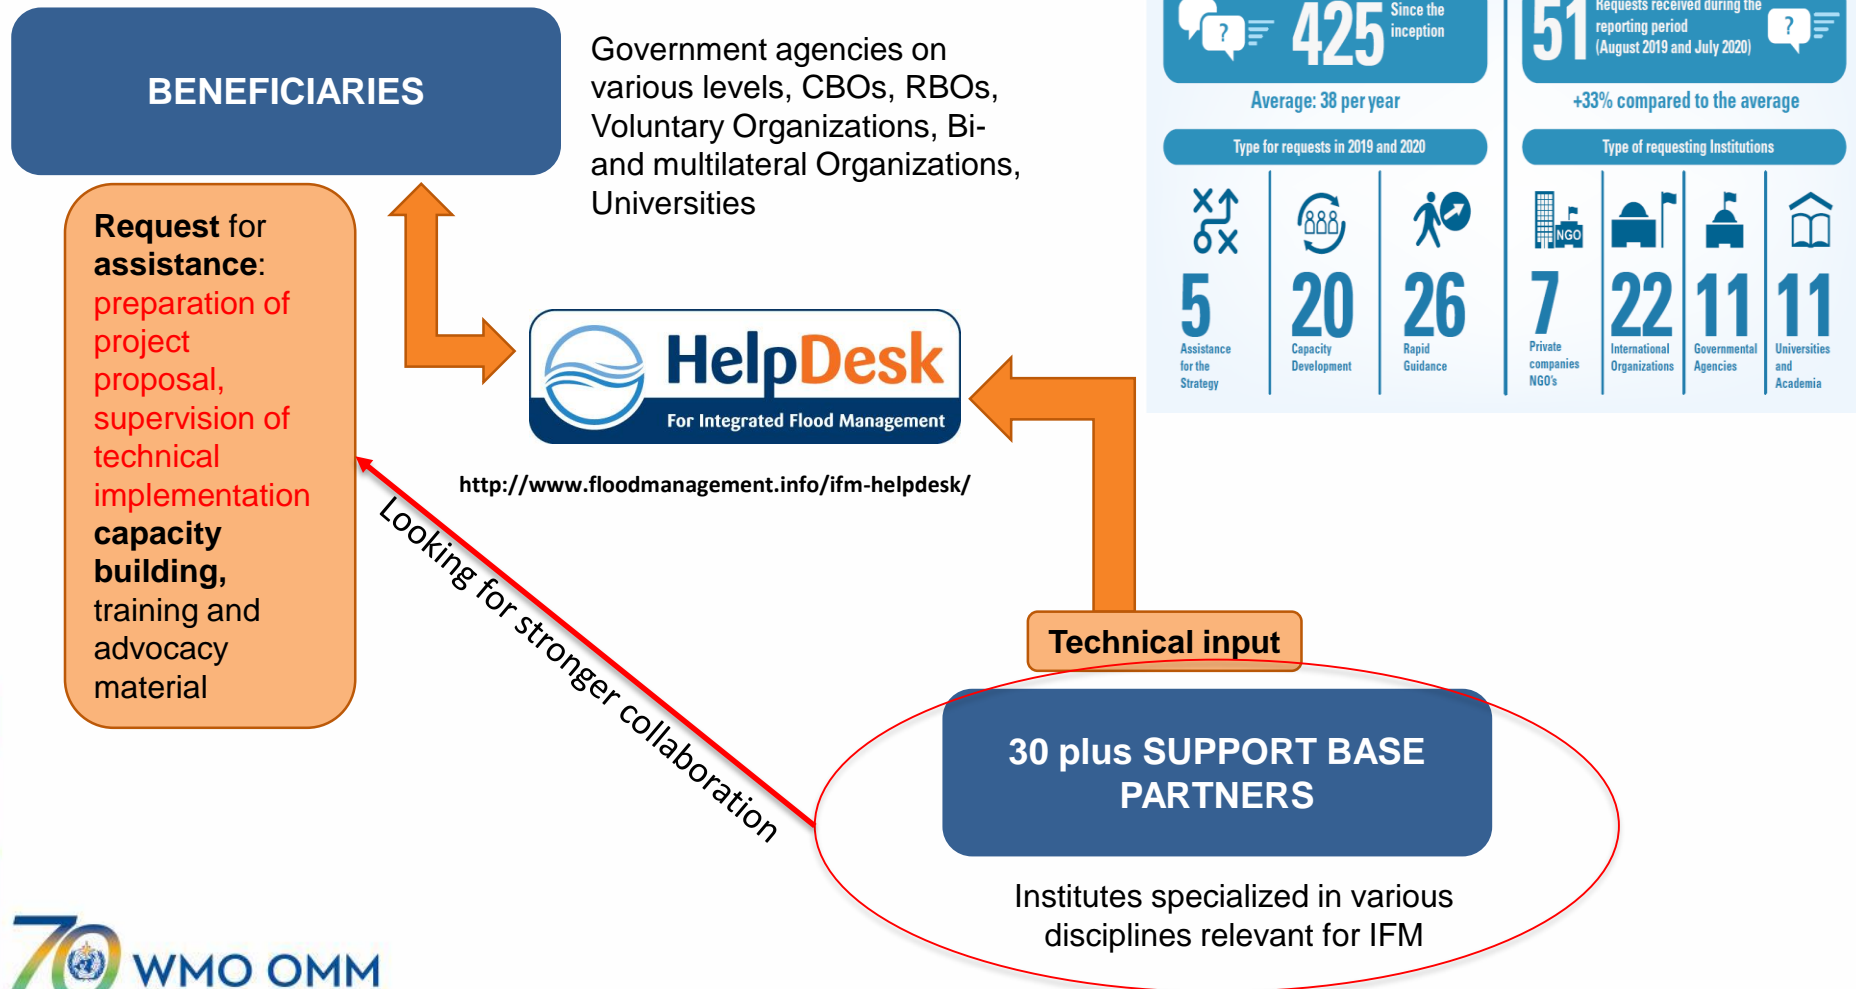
BENEFICIARIES

Government agencies on various levels, CBOs, RBOs, Voluntary Organizations, Bi- and multilateral Organizations, Universities

425 Since the inception

Average: 38 per year

51 Requests received during the reporting period (August 2019 and July 2020)

+33% compared to the average

Type for requests in 2019 and 2020

5 Assistance for the Strategy

20 Capacity Development

26 Rapid Guidance

Type of requesting Institutions

NGO

7 Private companies NGO's

22 International Organizations

11 Governmental Agencies

11 Universities and Academia

**Request** for **assistance**: preparation of project proposal, supervision of technical implementation **capacity building,** training and advocacy material

HelpDesk
For Integrated Flood Management

http://www.floodmanagement.info/ifm-helpdesk/

Looking for stronger collaboration

Technical input

30 plus SUPPORT BASE PARTNERS

Institutes specialized in various disciplines relevant for IFM

70 WMO OMM